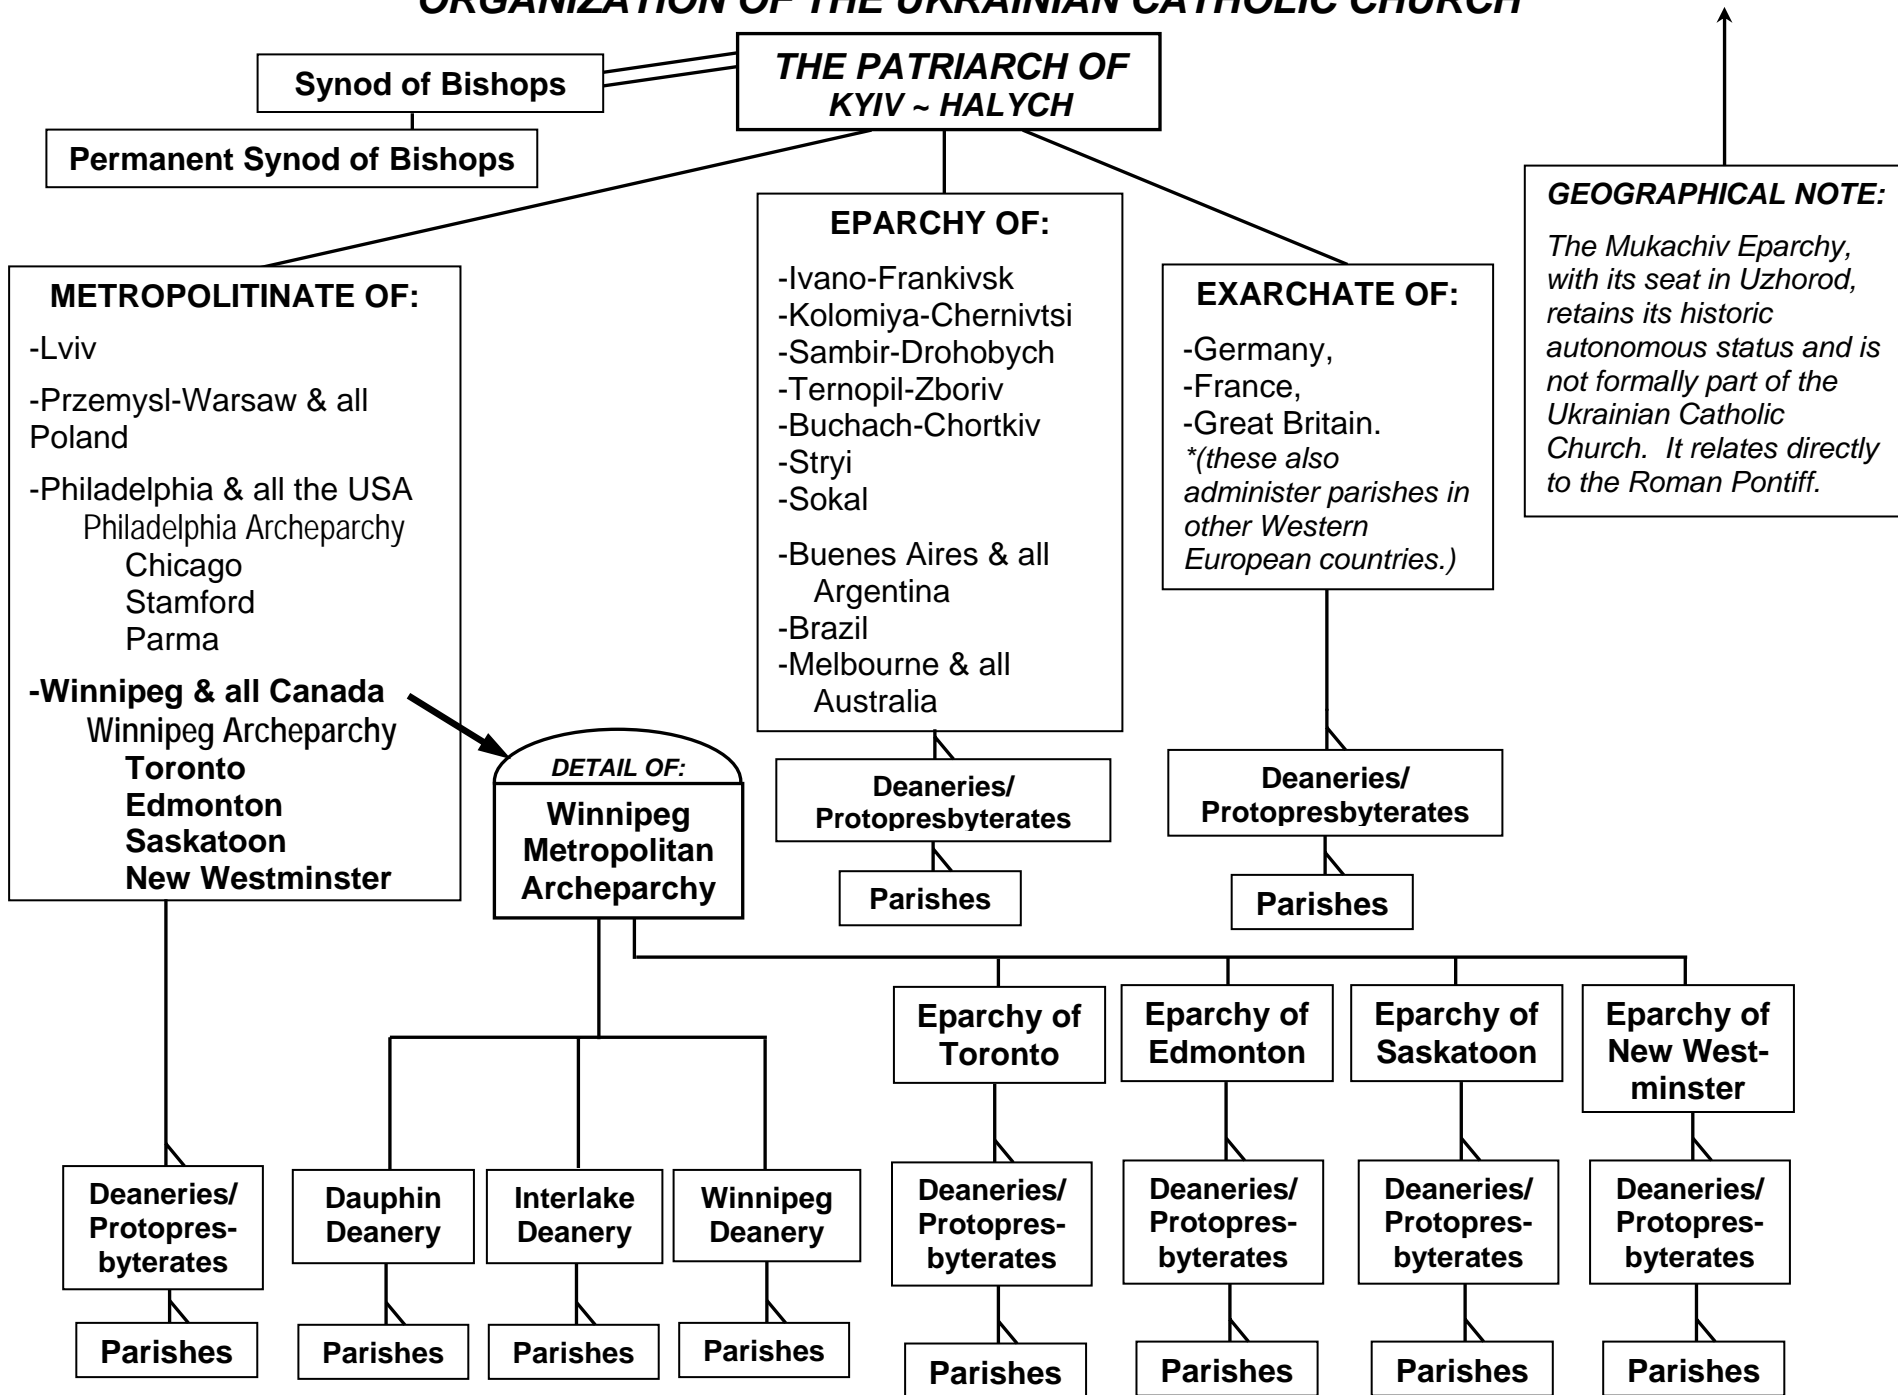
ORGANIZATION OF THE UKRAINIAN CATHOLIC CHURCH

Synod of Bishops

THE PATRIARCH OF KYIV ~ HALYCH

Permanent Synod of Bishops

GEOGRAPHICAL NOTE:

The Mukachiv Eparchy, with its seat in Uzhorod, retains its historic autonomous status and is not formally part of the Ukrainian Catholic Church. It relates directly to the Roman Pontiff.

METROPOLITINATE OF:

-Lviv

-Przemysl-Warsaw & all Poland

-Philadelphia & all the USA
Philadelphia Archeparchy
Chicago
Stamford
Parma

-Winnipeg & all Canada
Winnipeg Archeparchy
Toronto
Edmonton
Saskatoon
New Westminster

EPARCHY OF:

-Ivano-Frankivsk
-Kolomiya-Chernivtsi
-Sambir-Drohobych
-Ternopil-Zboriv
-Buchach-Chortkiv
-Stryi
-Sokal
-Buenes Aires & all Argentina
-Brazil
-Melbourne & all Australia

EXARCHATE OF:

-Germany,
-France,
-Great Britain.
*(these also administer parishes in other Western European countries.)

DETAIL OF:
Winnipeg Metropolitan Archeparchy

Deaneries/ Protopresbyterates

Parishes

Deaneries/ Protopresbyterates

Parishes

Eparchy of Toronto

Eparchy of Edmonton

Eparchy of Saskatoon

Eparchy of New Westminster

Deaneries/ Protopresbyterates

Dauphin Deanery

Interlake Deanery

Winnipeg Deanery

Deaneries/ Protopresbyterates

Deaneries/ Protopresbyterates

Deaneries/ Protopresbyterates

Deaneries/ Protopresbyterates

Parishes

Parishes

Parishes

Parishes

Parishes

Parishes

Parishes

Parishes